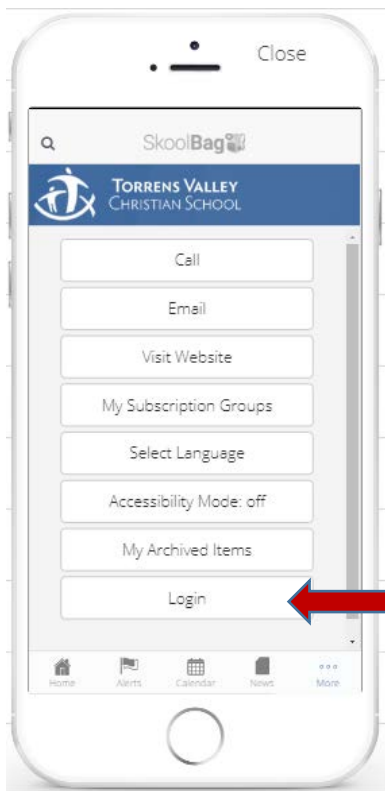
Close

SkoolBag

TORRENS VALLEY CHRISTIAN SCHOOL

Call

Email

Visit Website

My Subscription Groups

Select Language

Accessibility Mode: off

My Archived Items

Login

Home Alerts Calendar News More